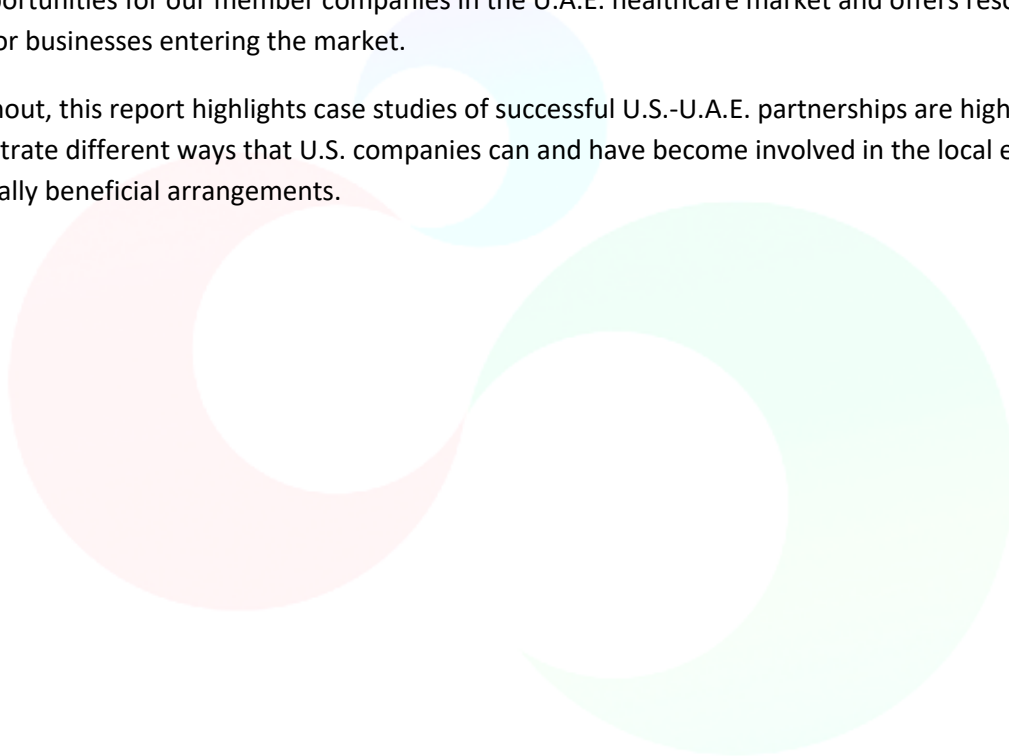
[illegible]portunities for our member companies in the U.A.E. healthcare market and offers reso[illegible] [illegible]or businesses entering the market.

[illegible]hout, this report highlights case studies of successful U.S.-U.A.E. partnerships are high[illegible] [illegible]trate different ways that U.S. companies can and have become involved in the local e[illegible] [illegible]ally beneficial arrangements.